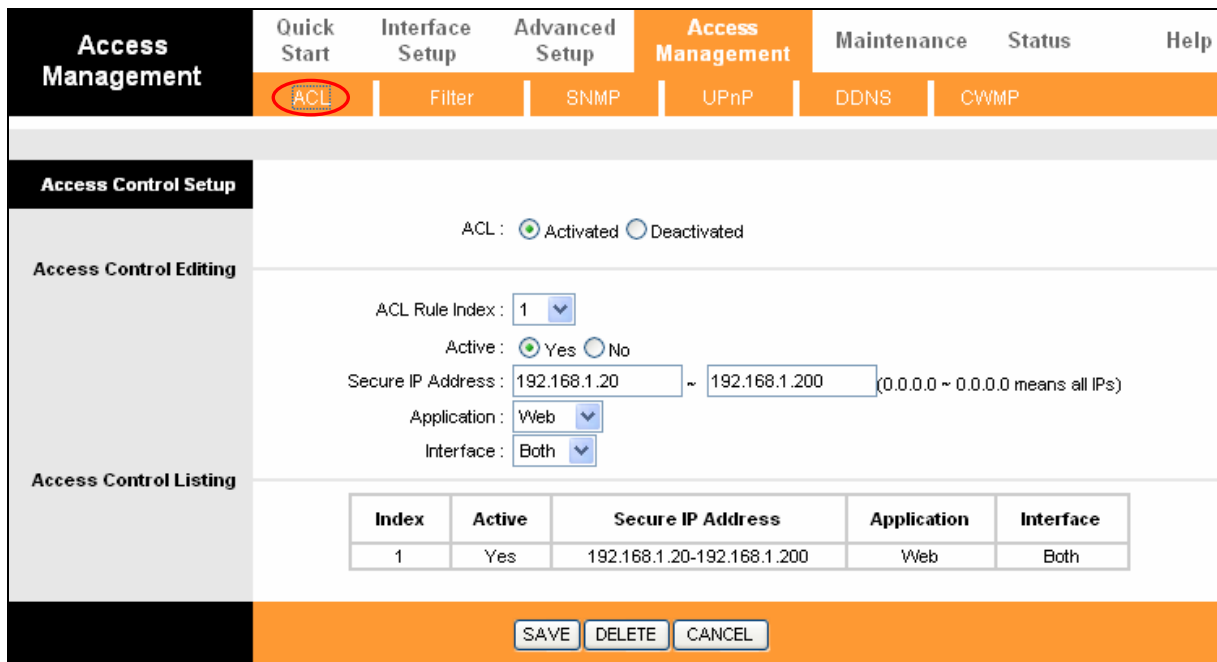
Access Management

Quick Start | Interface Setup | Advanced Setup | Access Management | Maintenance | Status | Help

ACL | Filter | SNMP | UPnP | DDNS | CWMP

Access Control Setup

ACL : Activated Deactivated

Access Control Editing

ACL Rule Index : 1

Active : Yes No

Secure IP Address : 192.168.1.20 ~ 192.168.1.200 (0.0.0.0 ~ 0.0.0.0 means all IPs)

Application : Web

Interface : Both

Access Control Listing

| Index | Active | Secure IP Address | Application | Interface |
|---|---|---|---|---|
| 1 | Yes | 192.168.1.20-192.168.1.200 | Web | Both |

SAVE DELETE CANCEL